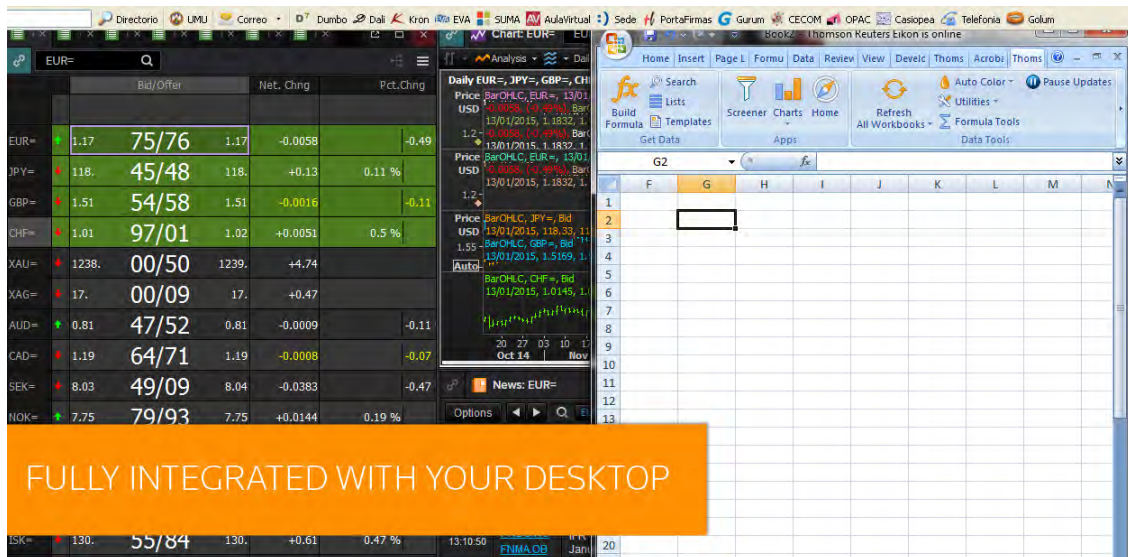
Directorio UMU Correo D7 Dumbo Dali Kron EVA SUMA AulaVirtual Sede PortaFirmas Gurum CECOM OPAC Casiopea Telefonia Golum

EUR=

Bid/Offer Net. Chng Pct.Chng

| | | | | | |
|---|---|---|---|---|---|
| EUR= | 1.17 | 75/76 | 1.17 | -0.0058 | -0.49 |
| JPY= | 118. | 45/48 | 118. | +0.13 | 0.11 % |
| GBP= | 1.51 | 54/58 | 1.51 | -0.0016 | -0.11 |
| CHF= | 1.01 | 97/01 | 1.02 | +0.0051 | 0.5 % |
| XAU= | 1238. | 00/50 | 1239. | +4.74 | |
| XAG= | 17. | 00/09 | 17. | +0.47 | |
| AUD= | 0.81 | 47/52 | 0.81 | -0.0009 | -0.11 |
| CAD= | 1.19 | 64/71 | 1.19 | -0.0008 | -0.07 |
| SEK= | 8.03 | 49/09 | 8.04 | -0.0383 | -0.47 |
| NOK= | 7.75 | 79/93 | 7.75 | +0.0144 | 0.19 % |
| ISK= | 130. | 55/84 | 130. | +0.61 | 0.47 % |

Chart: EUR= Analysis Daily EUR=, JPY=, GBP=, CH

Price USD BarOHLC, EUR=, 13/01 -0.0058, (-0.49%), Bar 13/01/2015, 1.1832, 1.

Price USD BarOHLC, EUR=, 13/01 13/01/2015, 1.1832, 1.

Price USD BarOHLC, JPY=, Bid 13/01/2015, 118.33, 11 BarOHLC, GBP=, Bid 13/01/2015, 1.5169, 1. BarOHLC, CHF=, Bid 13/01/2015, 1.0145, 1.

Auto

20 27 03 10 17 Oct 14 Nov

News: EUR=

Options

13:10:50 FNMA.OB Janu

Book2 - Thomson Reuters Eikon is online

Home Insert Page L Formu Data Review View Develc Thoms Acrob Thoms

Search Lists Templates Build Formula Get Data Screener Charts Home Apps Refresh All Workbooks Auto Color Utilities Formula Tools Pause Updates Data Tools

G2 fx

F G H I J K L M N

1 2 3 4 5 6 7 8 9 10 11 12 13 20

FULLY INTEGRATED WITH YOUR DESKTOP